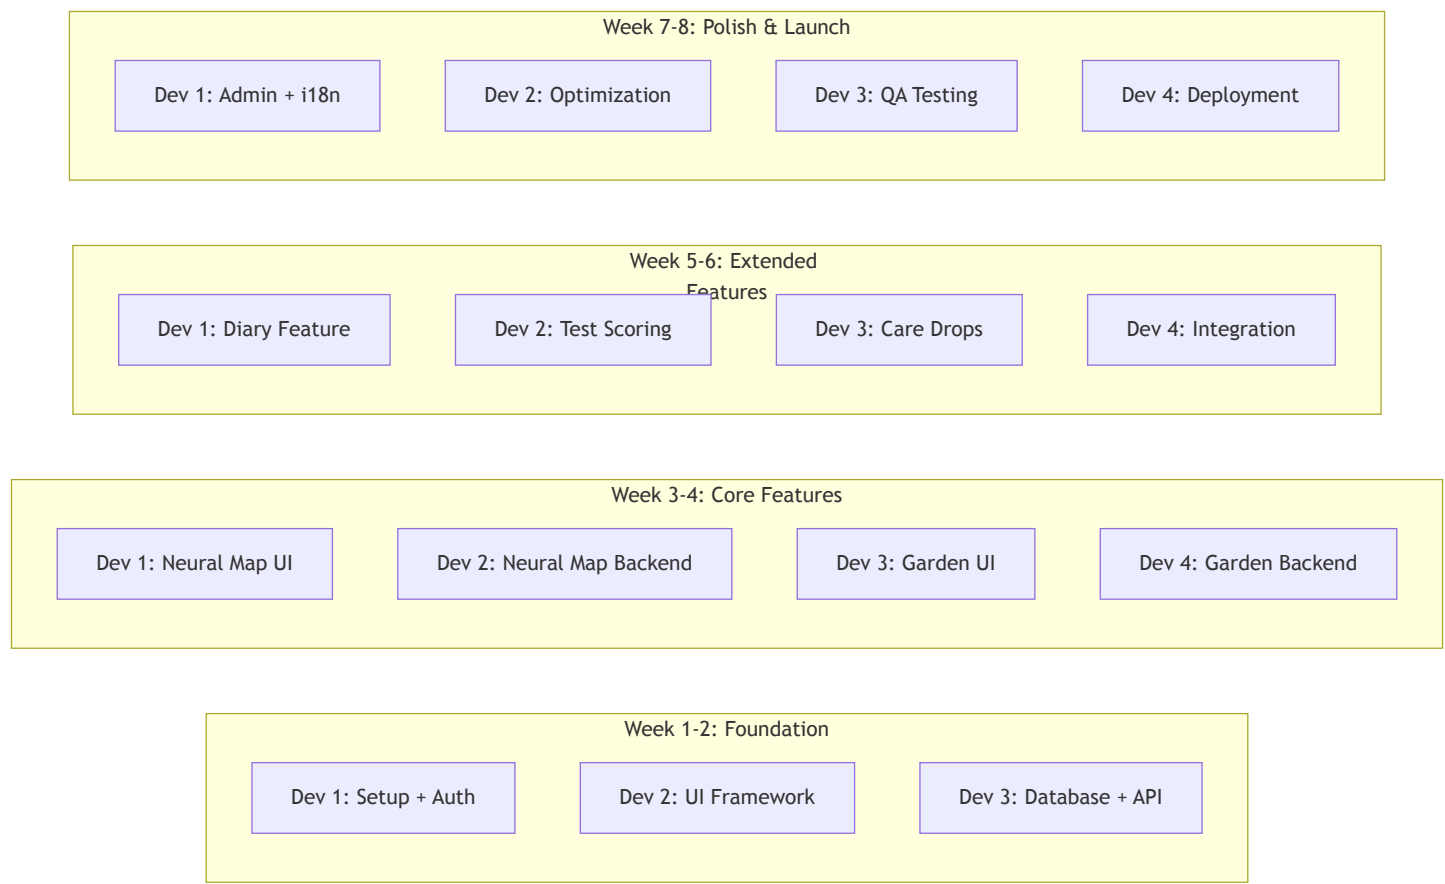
Week 7-8: Polish & Launch

Dev 1: Admin + i18n

Dev 2: Optimization

Dev 3: QA Testing

Dev 4: Deployment

Week 5-6: Extended Features

Dev 1: Diary Feature

Dev 2: Test Scoring

Dev 3: Care Drops

Dev 4: Integration

Week 3-4: Core Features

Dev 1: Neural Map UI

Dev 2: Neural Map Backend

Dev 3: Garden UI

Dev 4: Garden Backend

Week 1-2: Foundation

Dev 1: Setup + Auth

Dev 2: UI Framework

Dev 3: Database + API